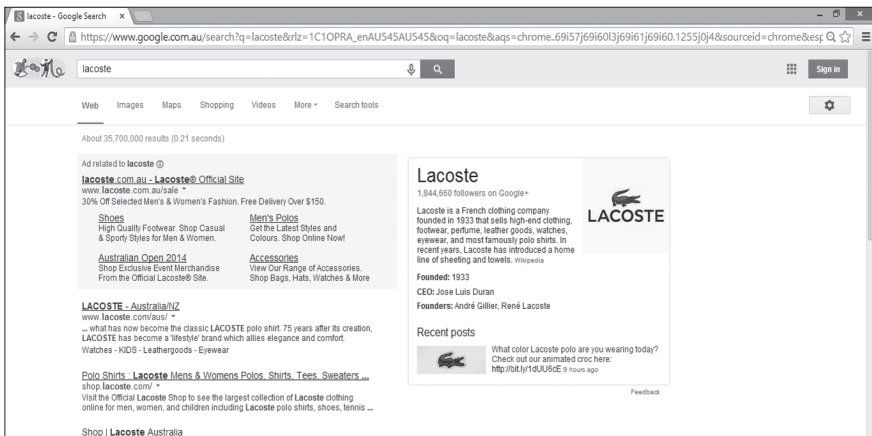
lacoste - Google Search ×

https://www.google.com.au/search?q=lacoste&rlz=1C1OPRA_enAU545AU545&oq=lacoste&aqs=chrome..69i57j69i60l3j69i61j69i60.1255j0j4&sourceid=chrome&esp

lacoste

Sign in

Web Images Maps Shopping Videos More Search tools

About 35,700,000 results (0.21 seconds)

Ad related to lacoste

lacoste.com.au - Lacoste® Official Site
www.lacoste.com.au/sale
30% Off Selected Men's & Women's Fashion. Free Delivery Over $150.

Shoes
High Quality Footwear. Shop Casual & Sporty Styles for Men & Women.

Men's Polos
Get the Latest Styles and Colours. Shop Online Now!

Australian Open 2014
Shop Exclusive Event Merchandise From the Official Lacoste® Site.

Accessories
View Our Range of Accessories. Shop Bags, Hats, Watches & More

LACOSTE - Australia/NZ
www.lacoste.com/aus/
... what has now become the classic LACOSTE polo shirt. 75 years after its creation, LACOSTE has become a 'lifestyle' brand which allies elegance and comfort.
Watches - KIDS - Leathergoods - Eyewear

Polo Shirts : Lacoste Mens & Womens Polos, Shirts, Tees, Sweaters ...
shop.lacoste.com/
Visit the Official Lacoste Shop to see the largest collection of Lacoste clothing online for men, women, and children including Lacoste polo shirts, shoes, tennis ...

Shop | Lacoste Australia

Lacoste
1,844,660 followers on Google+

LACOSTE

Lacoste is a French clothing company founded in 1933 that sells high-end clothing, footwear, perfume, leather goods, watches, eyewear, and most famously polo shirts. In recent years, Lacoste has introduced a home line of sheeting and towels. Wikipedia

Founded: 1933
CEO: Jose Luis Duran
Founders: André Gillier, René Lacoste

Recent posts

What color Lacoste polo are you wearing today? Check out our animated croc here: http://bit.ly/1dUU6cE 9 hours ago

Feedback